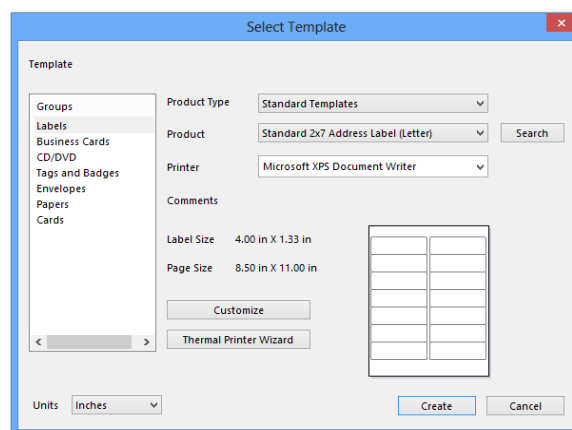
Select Template

Template

Groups
Labels
Business Cards
CD/DVD
Tags and Badges
Envelopes
Papers
Cards

Product Type Standard Templates

Product Standard 2x7 Address Label (Letter) Search

Printer Microsoft XPS Document Writer

Comments

Label Size 4.00 in X 1.33 in

Page Size 8.50 in X 11.00 in

Customize

Thermal Printer Wizard

Units Inches

Create Cancel